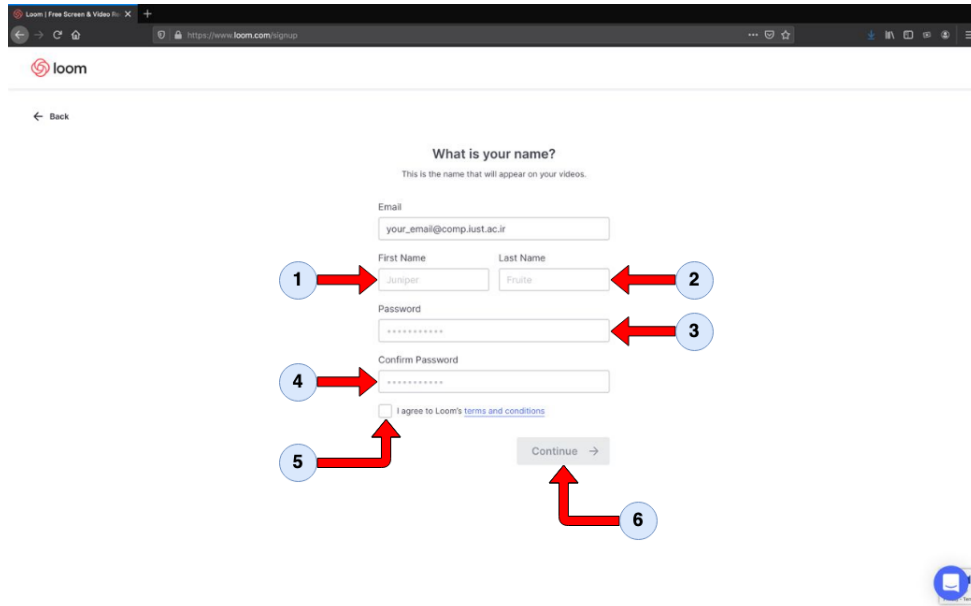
Loom | Free Screen & Video Re
https://www.loom.com/signup

loom

← Back

What is your name?
This is the name that will appear on your videos.

Email
your_email@comp.iust.ac.ir

First Name
Juniper

Last Name
Fruite

Password
••••••••••••

Confirm Password
••••••••••••

I agree to Loom's terms and conditions

Continue →

1
2
3
4
5
6